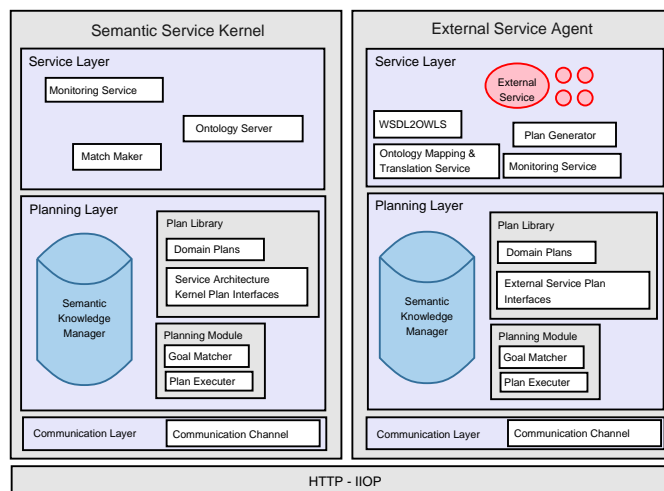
Semantic Service Kernel

Service Layer

Monitoring Service

Ontology Server

Match Maker

Planning Layer

Plan Library

Domain Plans

Service Architecture Kernel Plan Interfaces

Semantic Knowledge Manager

Planning Module

Goal Matcher

Plan Executer

Communication Layer

Communication Channel

External Service Agent

Service Layer

External Service

WSDL2OWLS

Plan Generator

Ontology Mapping & Translation Service

Monitoring Service

Planning Layer

Plan Library

Domain Plans

External Service Plan Interfaces

Semantic Knowledge Manager

Planning Module

Goal Matcher

Plan Executer

Communication Layer

Communication Channel

HTTP - IIOP